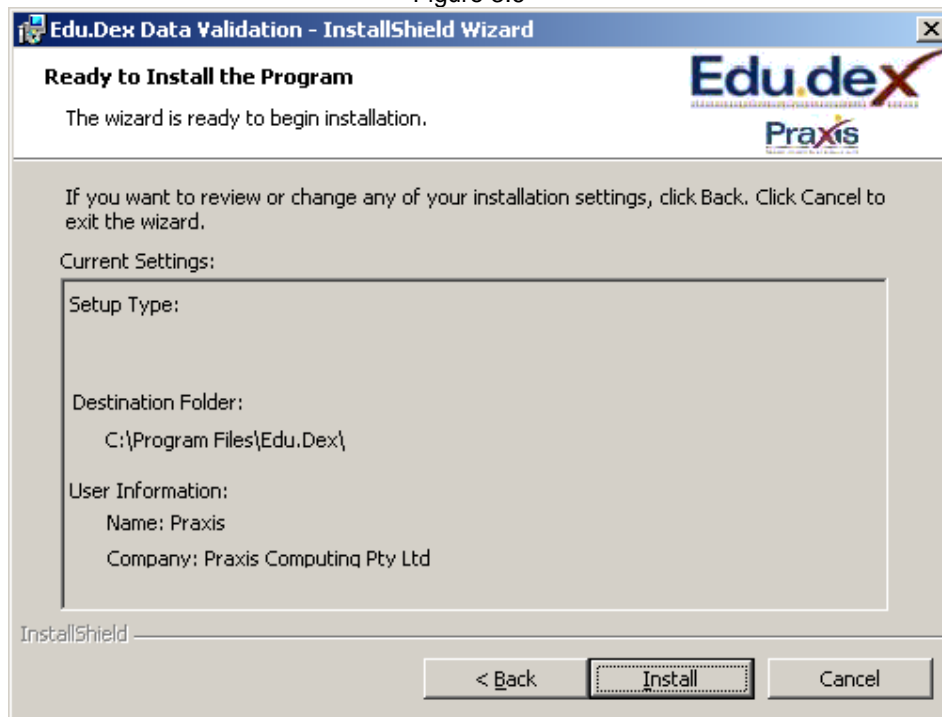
Figure 3.5

Edu.Dex Data Validation - InstallShield Wizard

Ready to Install the Program

The wizard is ready to begin installation.

Edu.dex

Praxis

If you want to review or change any of your installation settings, click Back. Click Cancel to exit the wizard.

Current Settings:

Setup Type:

Destination Folder:

C:\Program Files\Edu.Dex\

User Information:

Name: Praxis

Company: Praxis Computing Pty Ltd

InstallShield

< Back

Install

Cancel